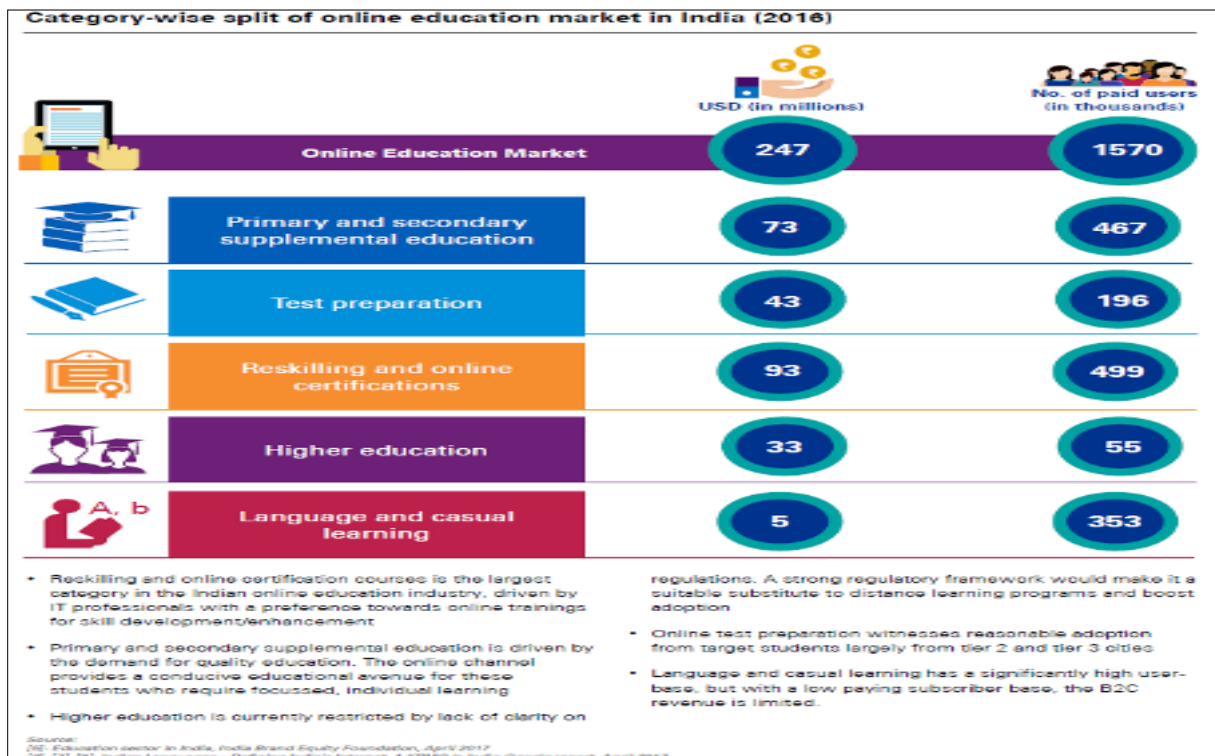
Category-wise split of online education market in India (2016)

USD (in millions)

No. of paid users (in thousands)

| | USD (in millions) | No. of paid users (in thousands) |
|---|---|---|
| Online Education Market | 247 | 1570 |
| Primary and secondary supplemental education | 73 | 467 |
| Test preparation | 43 | 196 |
| Reskilling and online certifications | 93 | 499 |
| Higher education | 33 | 55 |
| Language and casual learning | 5 | 353 |

A, b

• Reskilling and online certification courses is the largest category in the Indian online education industry, driven by IT professionals with a preference towards online trainings for skill development/enhancement

• Primary and secondary supplemental education is driven by the demand for quality education. The online channel provides a conducive educational avenue for these students who require focussed, individual learning

• Higher education is currently restricted by lack of clarity on regulations. A strong regulatory framework would make it a suitable substitute to distance learning programs and boost adoption

• Online test preparation witnesses reasonable adoption from target students largely from tier 2 and tier 3 cities

• Language and casual learning has a significantly high user-base, but with a low paying subscriber base, the B2C revenue is limited.

Source:
26. Education sector in India, India Brand Equity Foundation, April 2017
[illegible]